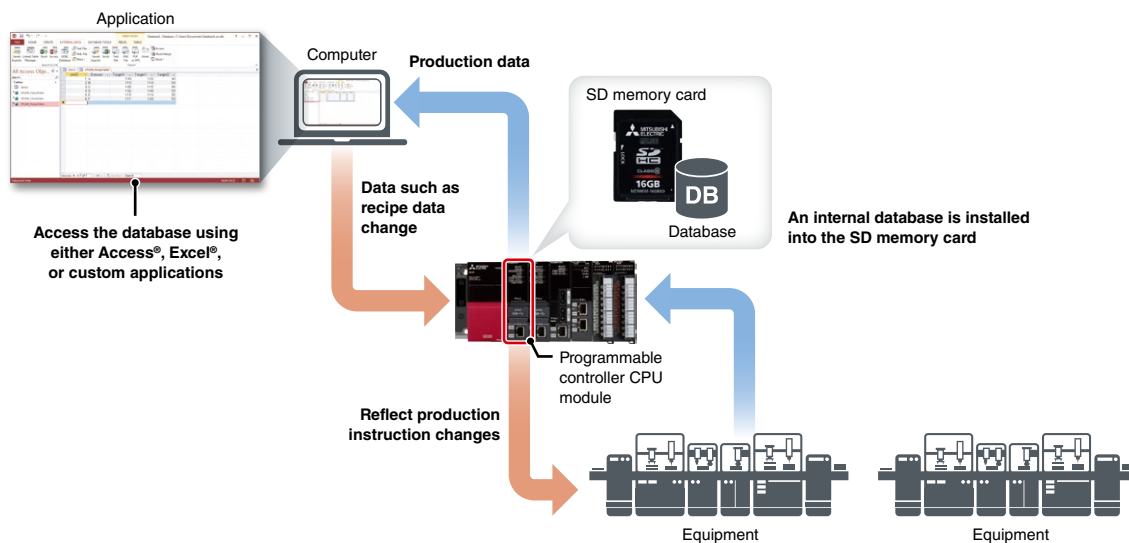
Application

Computer

Production data

SD memory card

MITSUBISHI ELECTRIC

16GB

DB

Database

An internal database is installed into the SD memory card

Data such as recipe data change

Access the database using either Access®, Excel®, or custom applications

Programmable controller CPU module

Reflect production instruction changes

Equipment

Equipment